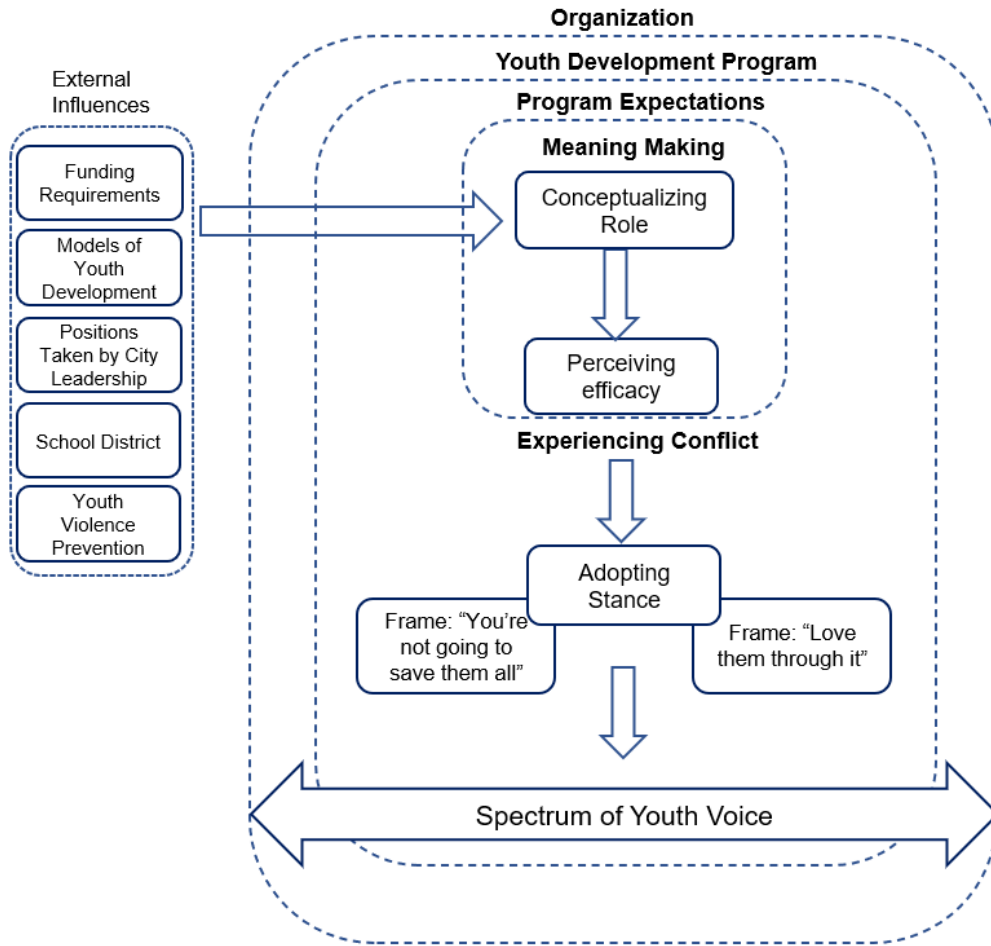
External Influences

Funding Requirements

Models of Youth Development

Positions Taken by City Leadership

School District

Youth Violence Prevention

Organization

Youth Development Program

Program Expectations

Meaning Making

Conceptualizing Role

Perceiving efficacy

Experiencing Conflict

Adopting Stance

Frame: "You're not going to save them all"

Frame: "Love them through it"

Spectrum of Youth Voice